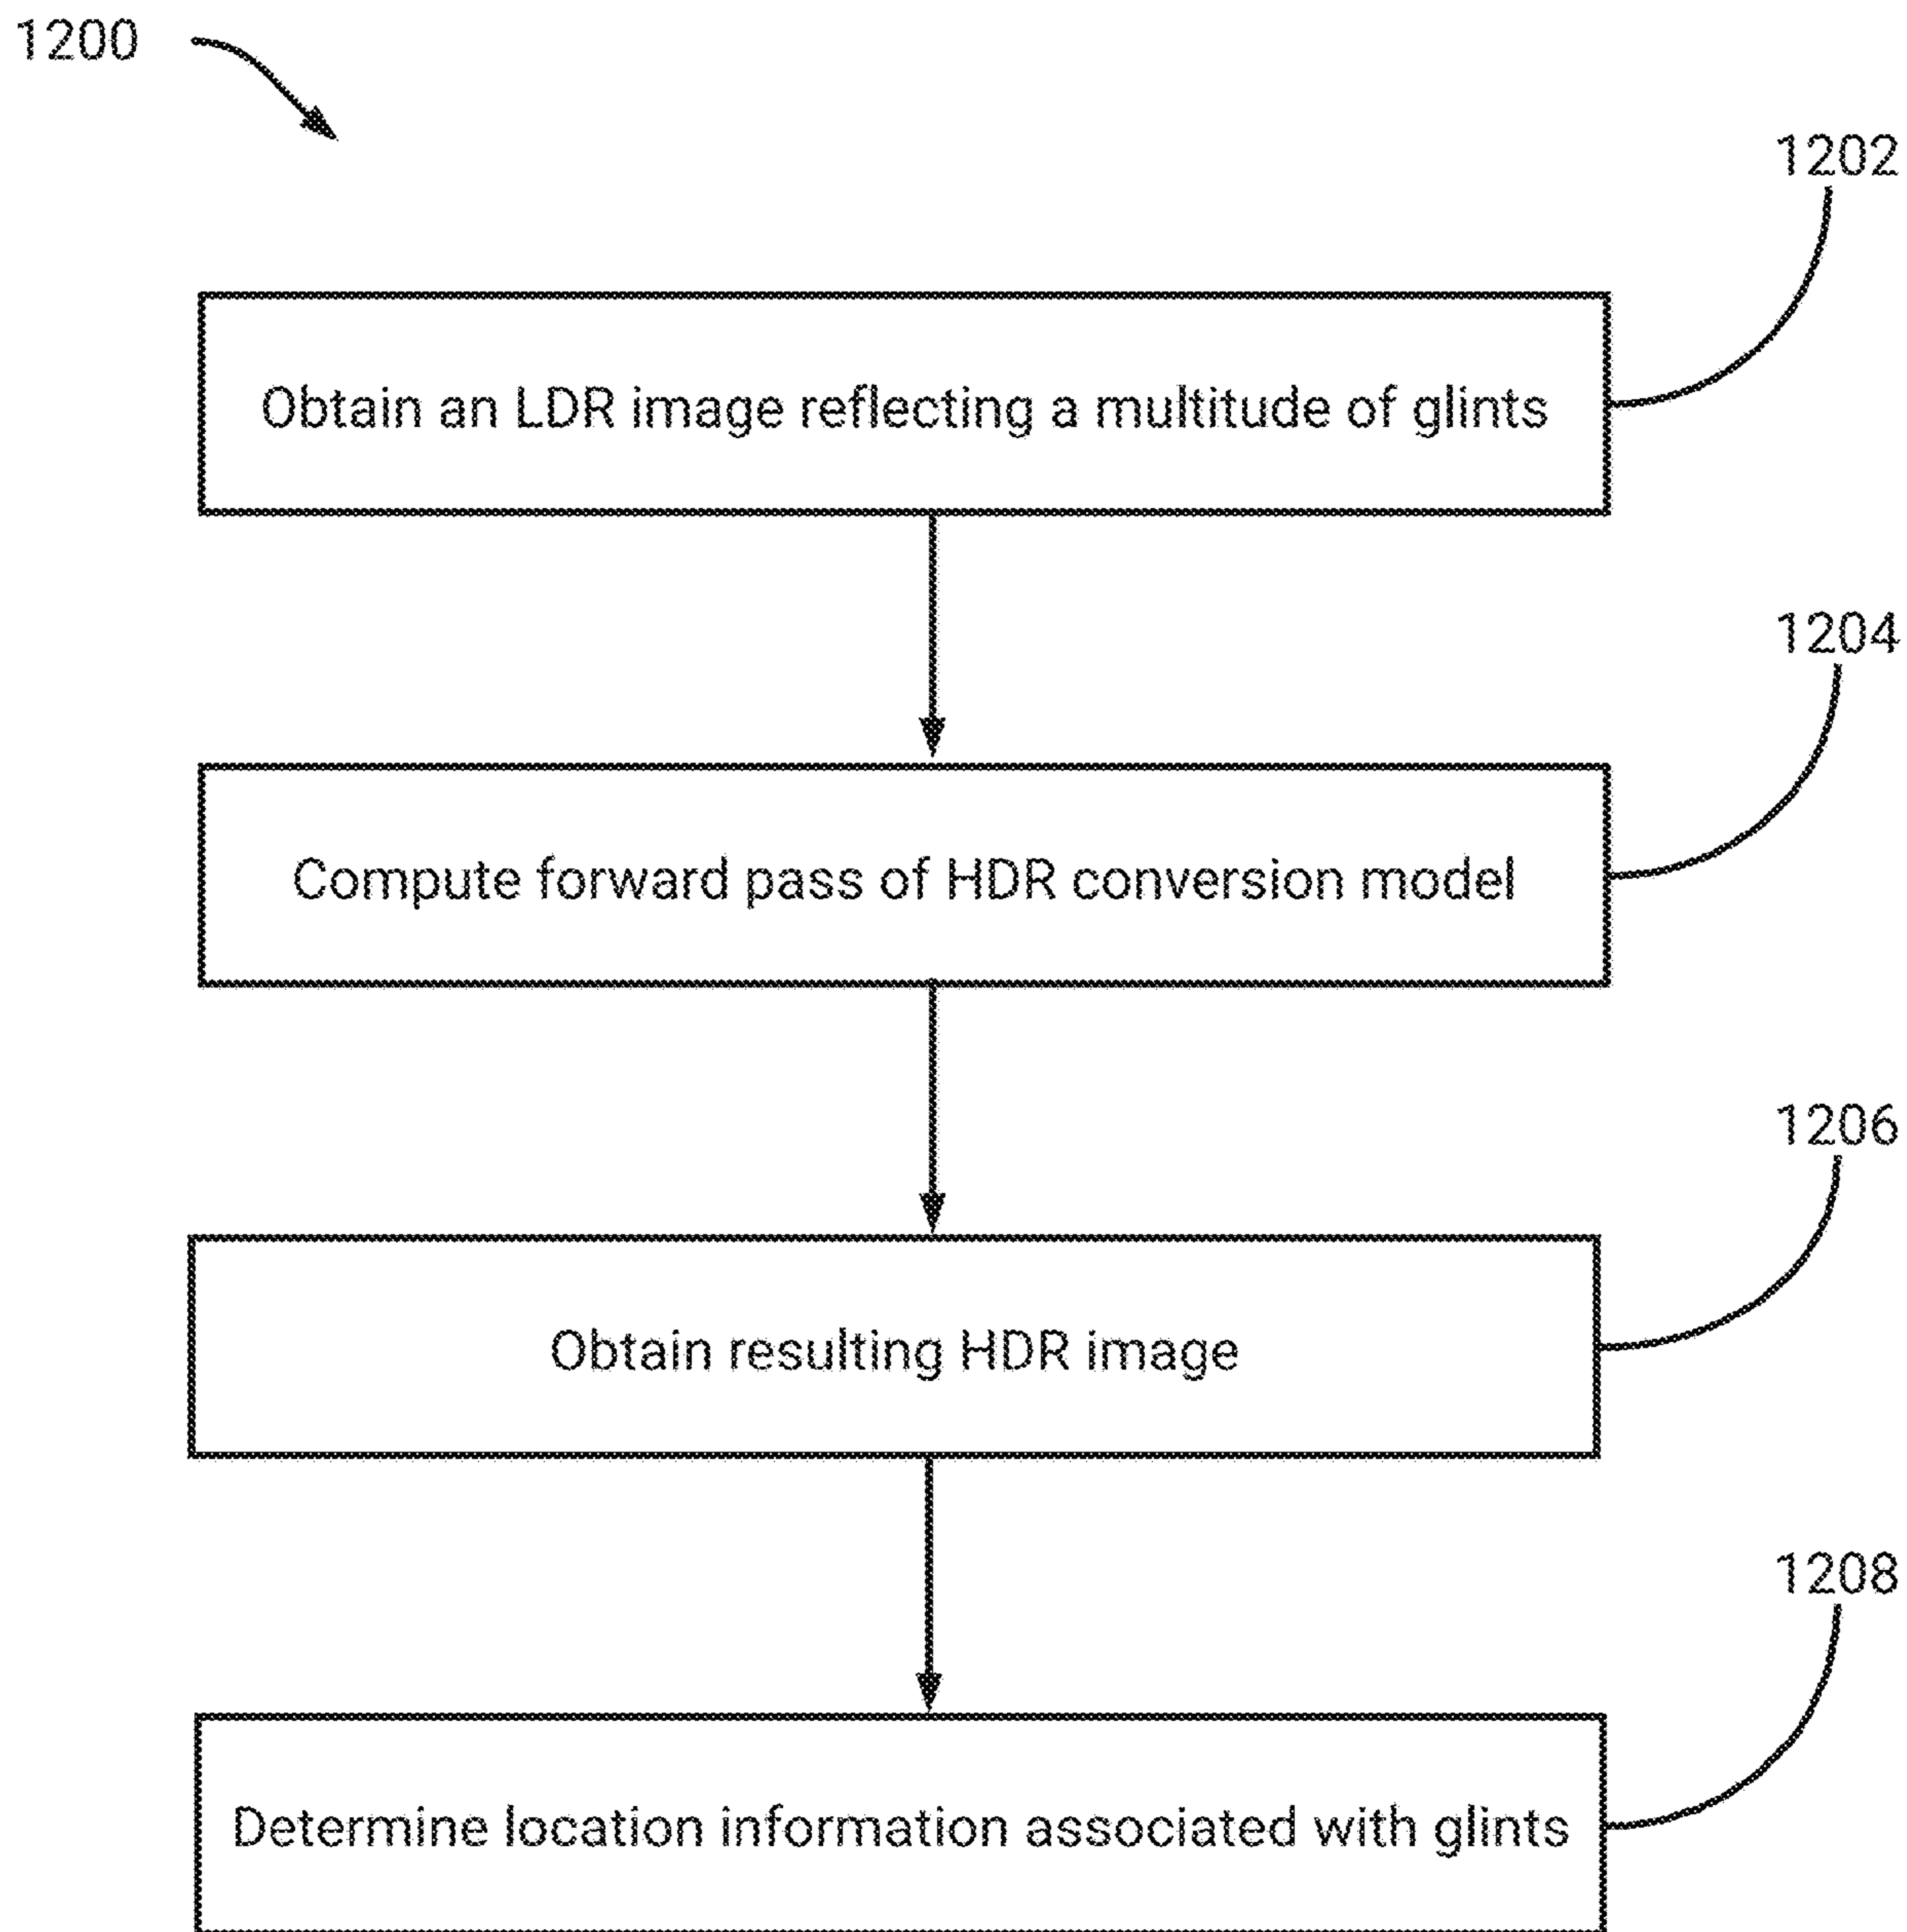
1200

1202

Obtain an LDR image reflecting a multitude of glints

1204

Compute forward pass of HDR conversion model

1206

Obtain resulting HDR image

1208

Determine location information associated with glints